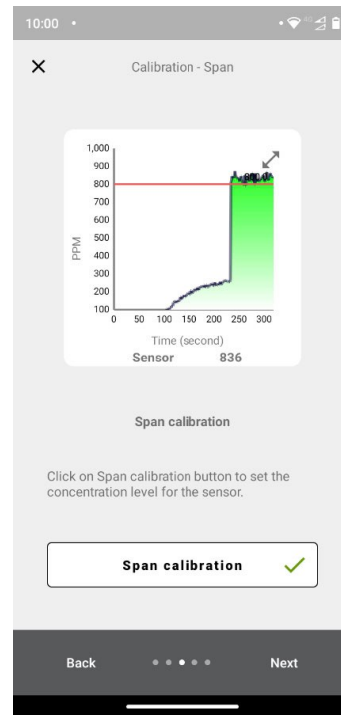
10:00 •

×

Calibration - Span

1,000
900
800
700
600
500
400
300
200
100
PPM
0 50 100 150 200 250 300
Time (second)
Sensor 836

Span calibration

Click on Span calibration button to set the concentration level for the sensor.

Span calibration ✓

Back

Next